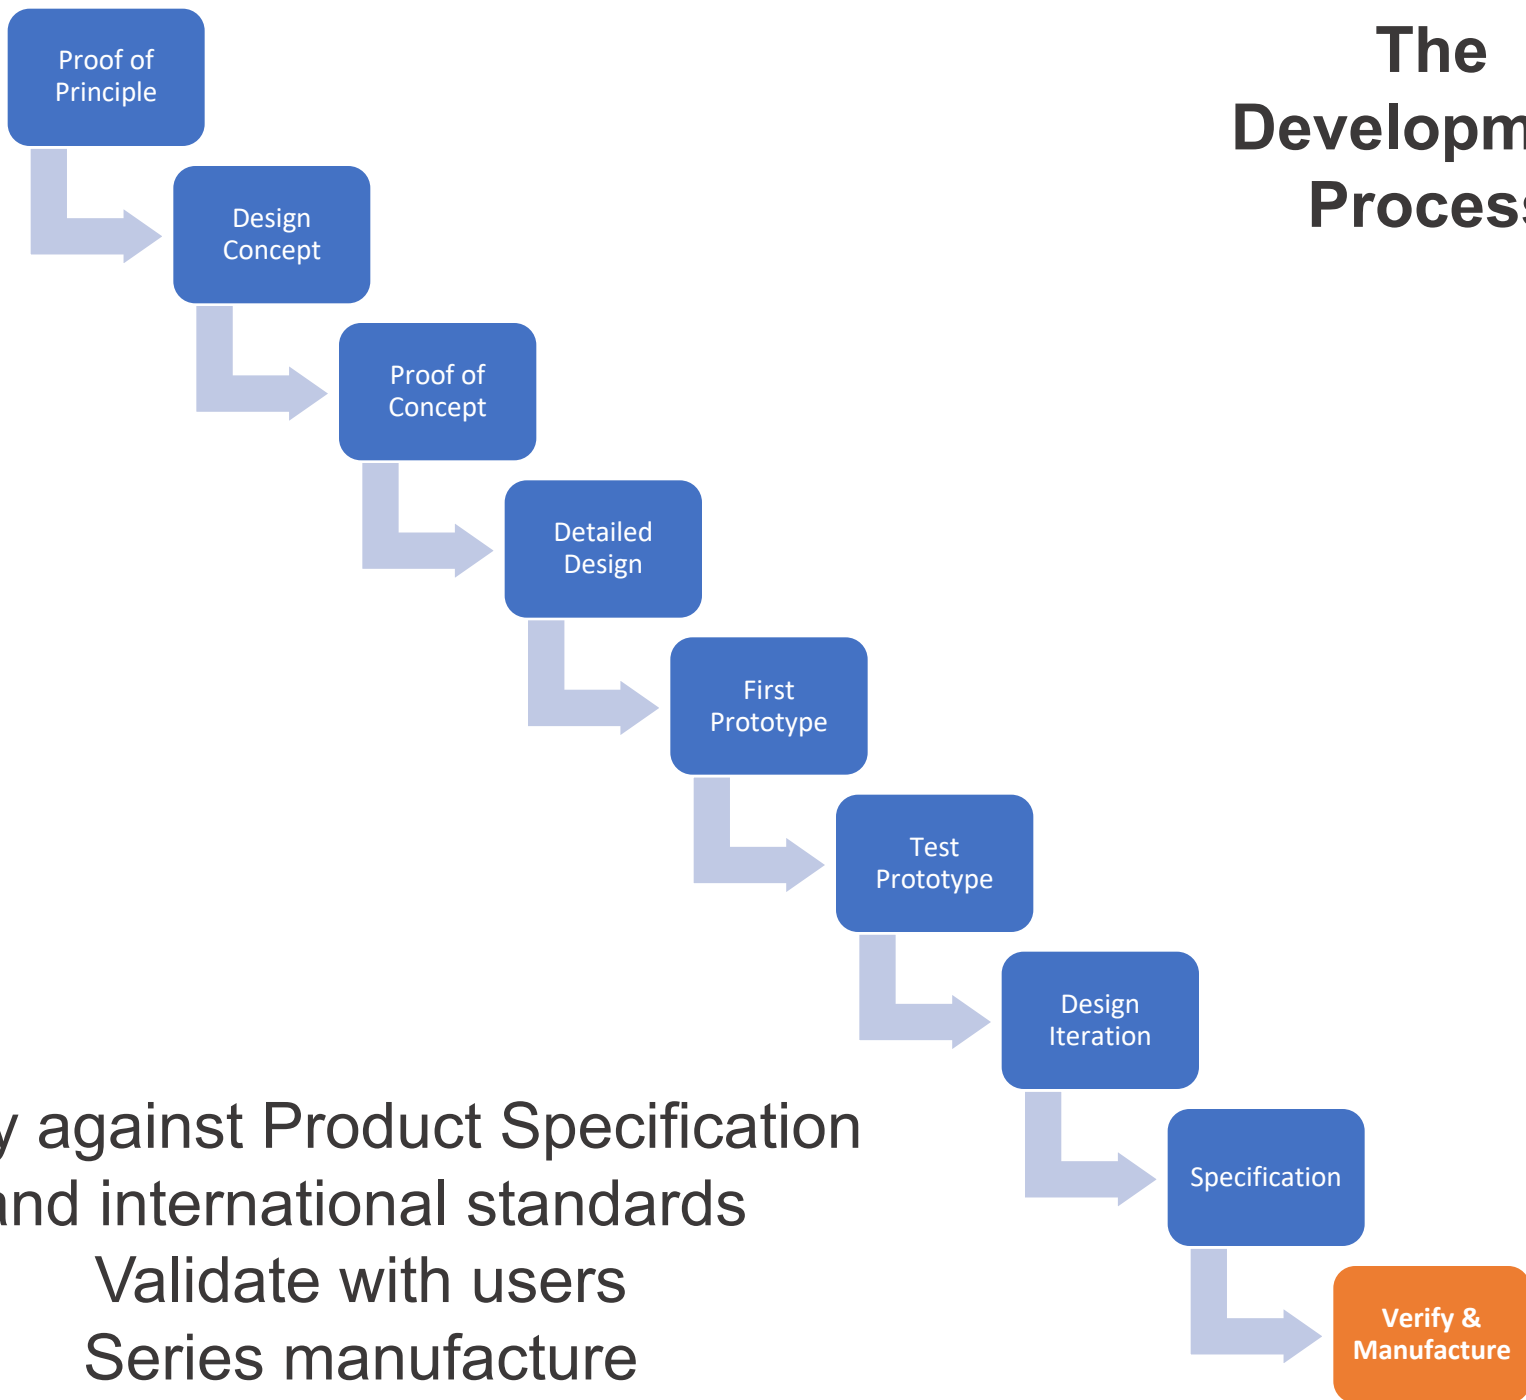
The Developm Process

Proof of Principle

Design Concept

Proof of Concept

Detailed Design

First Prototype

Test Prototype

Design Iteration

Specification

Verify & Manufacture

y against Product Specification
and international standards
Validate with users
Series manufacture